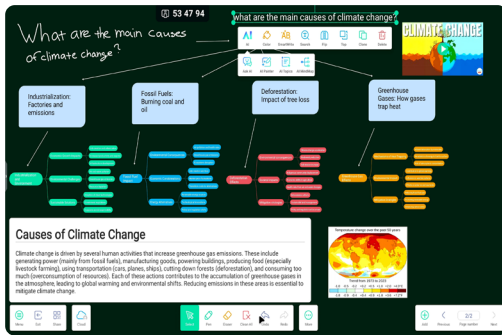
What are the main causes of climate change?

53 47 94

what are the main causes of climate change

AI Clone Simplified Sources Top Copy Delete

Ask AI AI Painter AI Digital AI Mindmap

CLIMATE CHANGE

Industrialization: Factories and emissions

Fossil Fuels: Burning coal and oil

Deforestation: Impact of tree loss

Greenhouse Gases: How gases trap heat

Causes of Climate Change

Climate change is driven by several human activities that increase greenhouse gas emissions. These include generating power (mainly from fossil fuels), manufacturing goods, powering buildings, producing food (especially livestock farming), using transportation (cars, planes, ships), cutting down forests (deforestation), and consuming too much (overconsumption of resources). Each of these actions contributes to the accumulation of greenhouse gases in the atmosphere, leading to global warming and environmental shifts. Reducing emissions in these areas is essential to mitigate climate change.

Temperature change over the past 50 years

Fossil fuels 1973 to 2023

Menu Edit Share Cloud

Select Pen Eraser Clear all Undo Redo

Add Previous 2/2 Page number Next